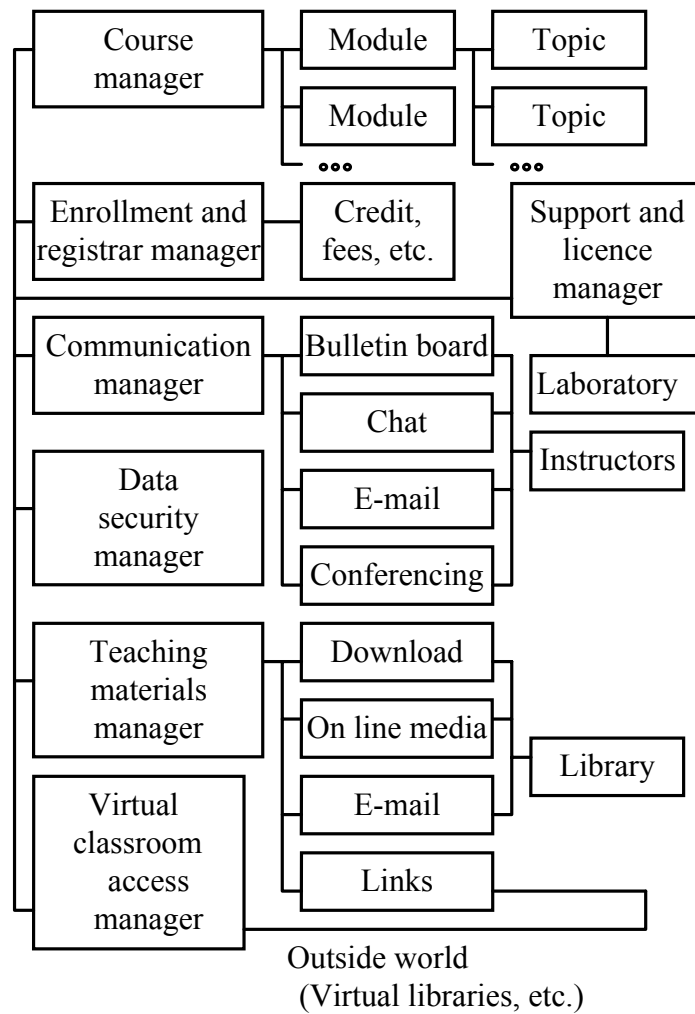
Course manager

Module

Topic

Module

Topic

...

...

Enrollment and registrar manager

Credit, fees, etc.

Support and licence manager

Communication manager

Bulletin board

Laboratory

Chat

Instructors

Data security manager

E-mail

Conferencing

Teaching materials manager

Download

On line media

Library

Virtual classroom access manager

E-mail

Links

Outside world (Virtual libraries, etc.)